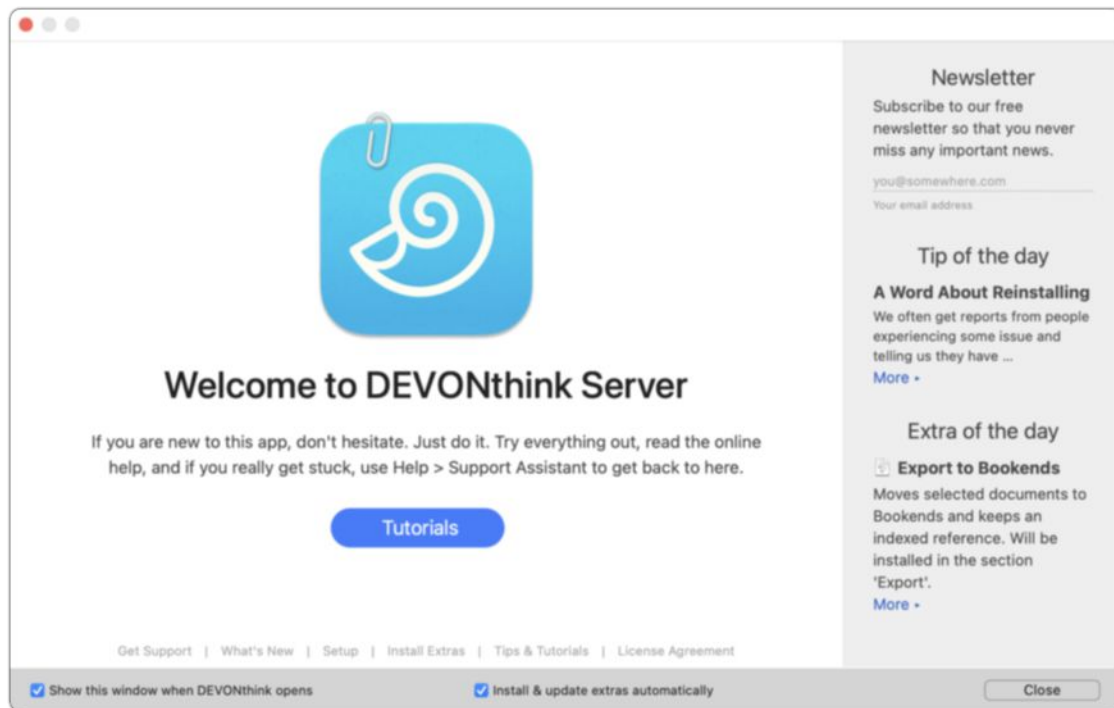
Welcome to DEVONthink Server

If you are new to this app, don't hesitate. Just do it. Try everything out, read the online help, and if you really get stuck, use Help > Support Assistant to get back to here.

Tutorials

Get Support | What's New | Setup | Install Extras | Tips & Tutorials | License Agreement

Newsletter

Subscribe to our free newsletter so that you never miss any important news.

you@somewhere.com

Your email address

Tip of the day

A Word About Reinstalling

We often get reports from people experiencing some issue and telling us they have ...

More ▸

Extra of the day

Export to Bookends

Moves selected documents to Bookends and keeps an indexed reference. Will be installed in the section 'Export'.

More ▸

Show this window when DEVONthink opens

Install & update extras automatically

Close